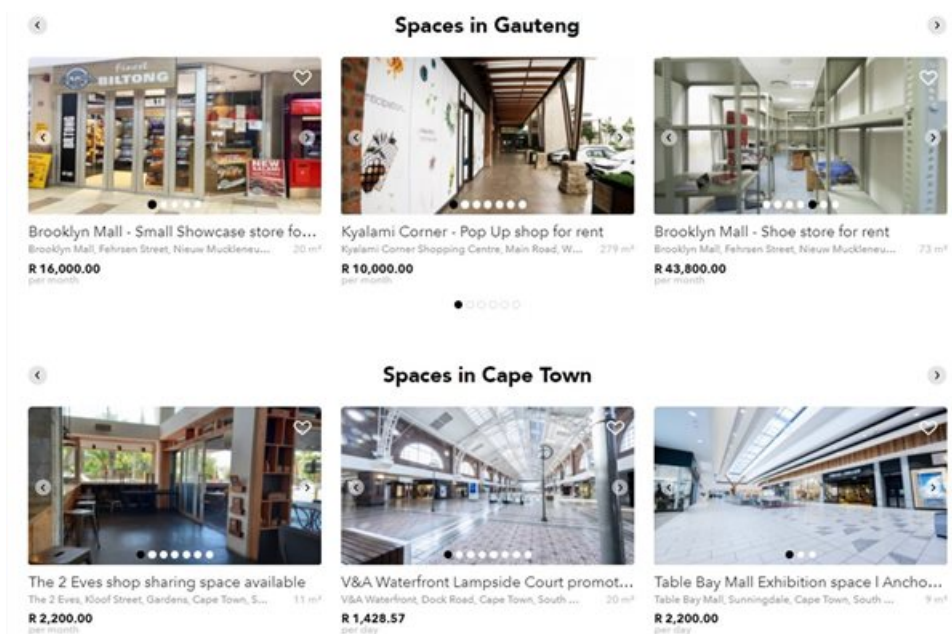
Spaces in Gauteng

BILTONG

NEW

Brooklyn Mall - Small Showcase store fo...
Brooklyn Mall, Fehrsen Street, Nieuw Muckleneu... 20 m²
R 16,000.00
per month

Kyalami Corner - Pop Up shop for rent
Kyalami Corner Shopping Centre, Main Road, W... 279 m²
R 10,000.00
per month

Brooklyn Mall - Shoe store for rent
Brooklyn Mall, Fehrsen Street, Nieuw Muckleneu... 73 m²
R 43,800.00
per month

Spaces in Cape Town

The 2 Eves shop sharing space available
The 2 Eves, Kloof Street, Gardens, Cape Town, S... 11 m²
R 2,200.00
per month

V&A Waterfront Lampside Court promot...
V&A Waterfront, Dock Road, Cape Town, South ... 20 m²
R 1,428.57
per day

Table Bay Mall Exhibition space I Ancho...
Table Bay Mall, Sunningdale, Cape Town, South ... 9 m²
R 2,200.00
per day